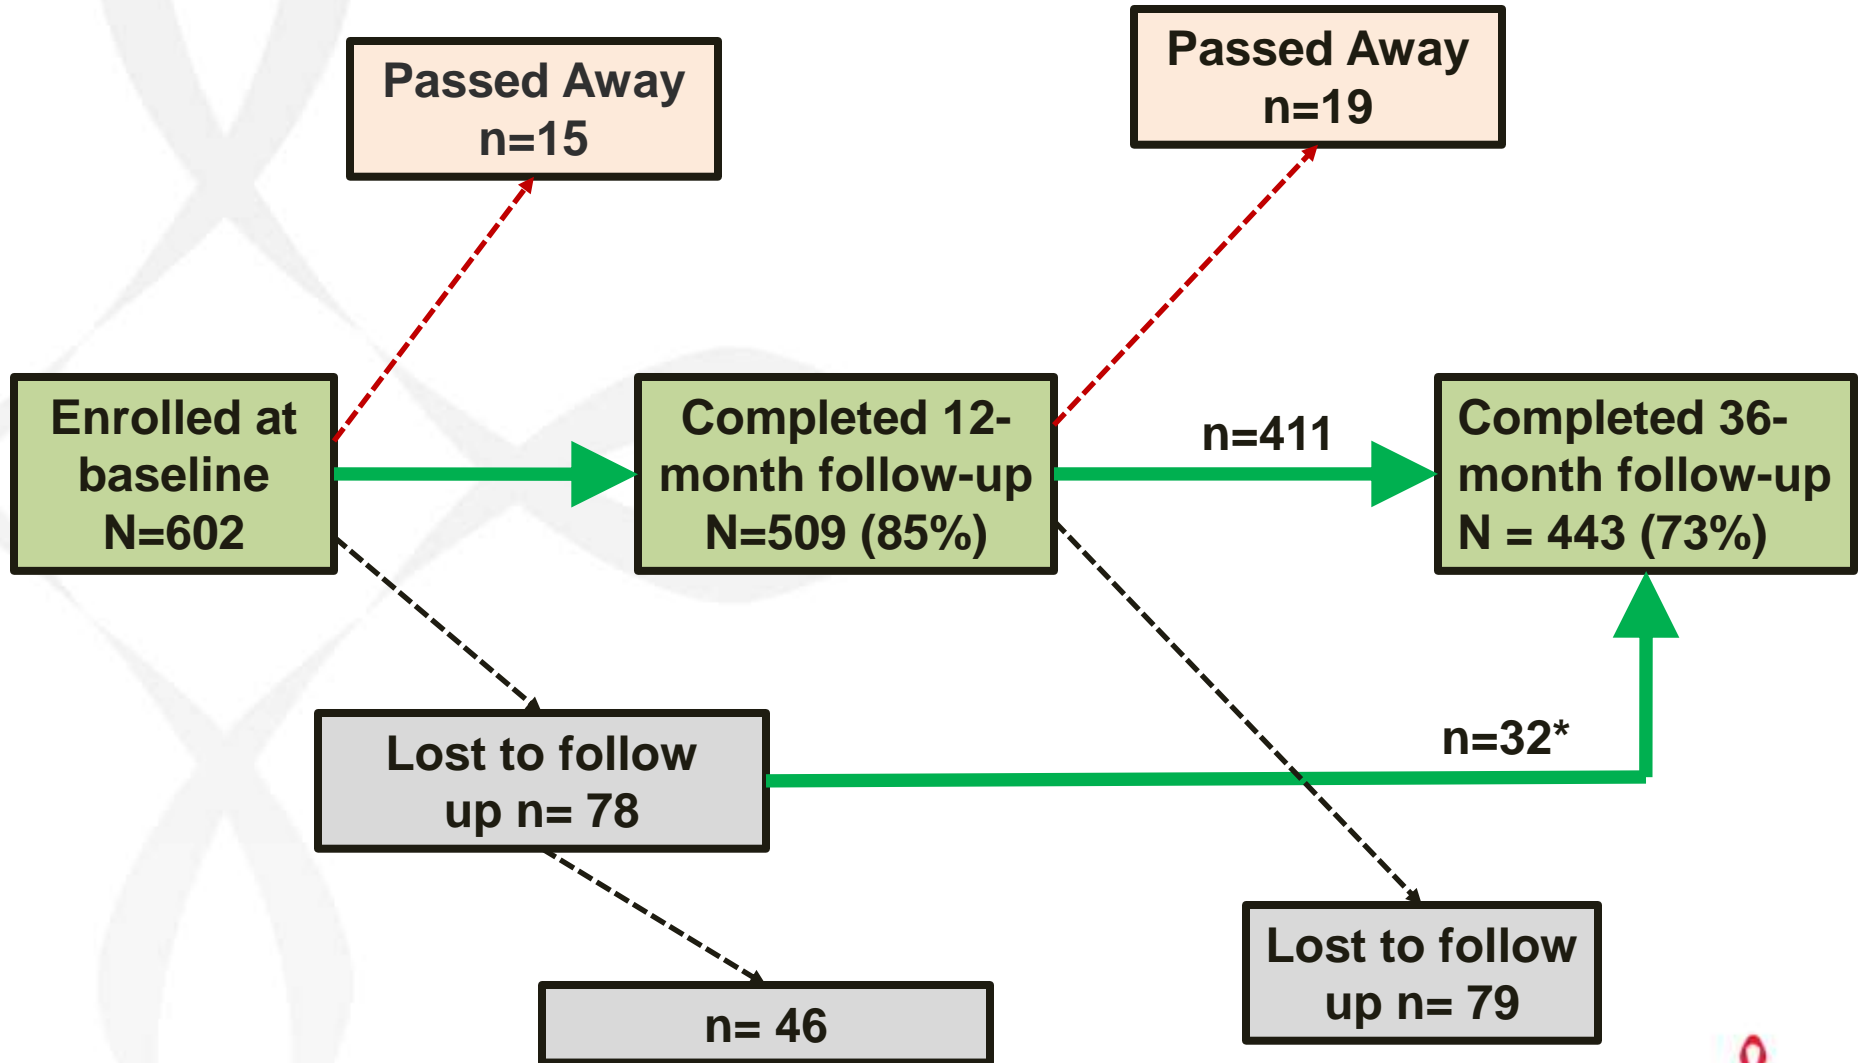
Passed Away
n=15

Passed Away
n=19

Enrolled at baseline
N=602

Completed 12-month follow-up
N=509 (85%)

n=411

Completed 36-month follow-up
N = 443 (73%)

n=32*

Lost to follow up n= 78

n= 46

Lost to follow up n= 79